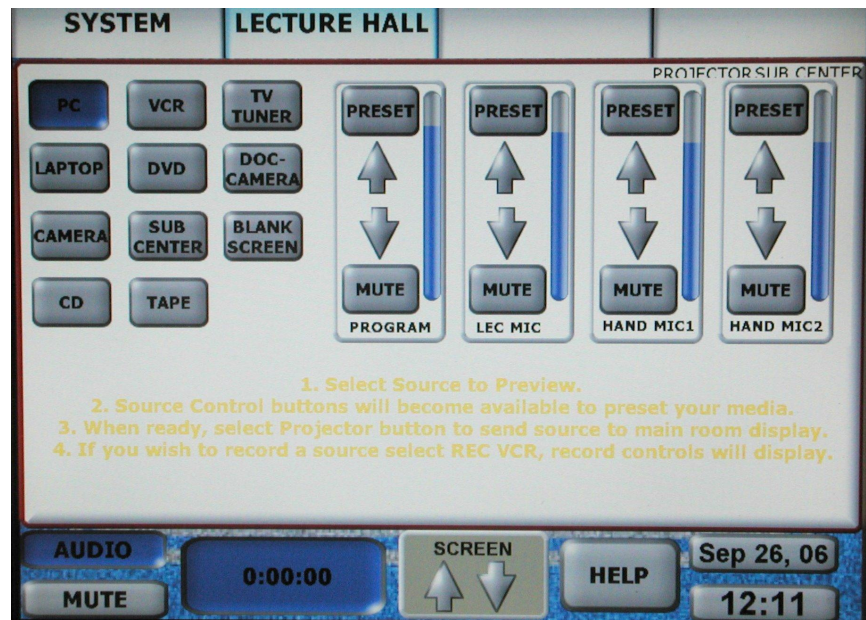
SYSTEM

LECTURE HALL

PROJECTOR SUB CENTER

PC

VCR

TV TUNER

LAPTOP

DVD

DOC-CAMERA

CAMERA

SUB CENTER

BLANK SCREEN

CD

TAPE

PRESET

MUTE

PROGRAM

PRESET

MUTE

LEC MIC

PRESET

MUTE

HAND MIC1

PRESET

MUTE

HAND MIC2

1. Select Source to Preview.
2. Source Control buttons will become available to preset your media.
3. When ready, select Projector button to send source to main room display.
4. If you wish to record a source select REC VCR, record controls will display.

AUDIO

MUTE

0:00:00

SCREEN

HELP

Sep 26, 06

12:11